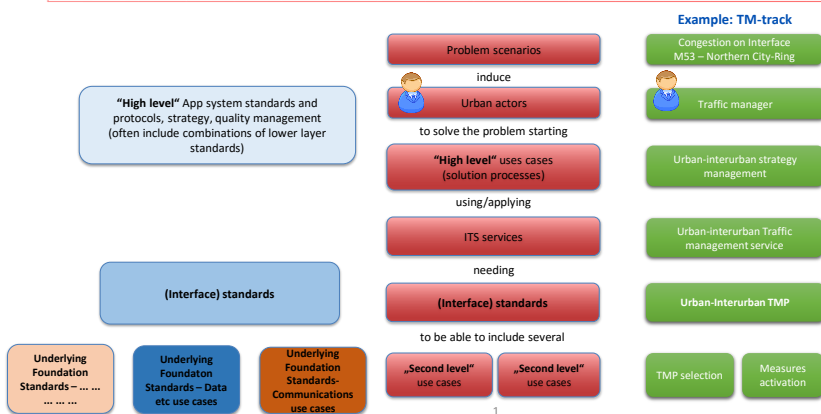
Example: TM-track

Problem scenarios

Congestion on Interface M53 – Northern City-Ring

induce

"High level" App system standards and protocols, strategy, quality management (often include combinations of lower layer standards)

Urban actors

Traffic manager

to solve the problem starting

"High level" uses cases (solution processes)

Urban-interurban strategy management

using/applying

ITS services

Urban-interurban Traffic management service

needing

(Interface) standards

(Interface) standards

Urban-Interurban TMP

to be able to include several

Underlying Foundation Standards – … … … … …

Underlying Foundaton Standards – Data etc use cases

Underlying Foundation Standards-Communications use cases

„Second level" use cases

„Second level" use cases

TMP selection

Measures activation

1